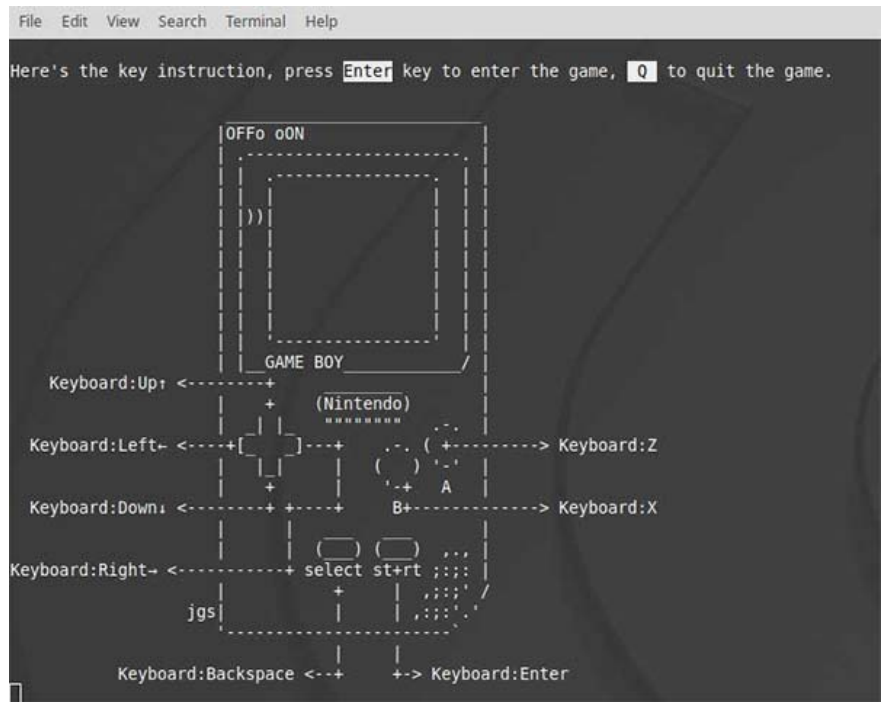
File Edit View Search Terminal Help

Here's the key instruction, press Enter key to enter the game, Q to quit the game.

OFFo oON

))

GAME BOY

Keyboard:Up↑

(Nintendo)

Keyboard:Left←

Keyboard:Z

A

Keyboard:Down↓

B+

Keyboard:X

Keyboard:Right→

select st+rt

jgs

Keyboard:Backspace

Keyboard:Enter